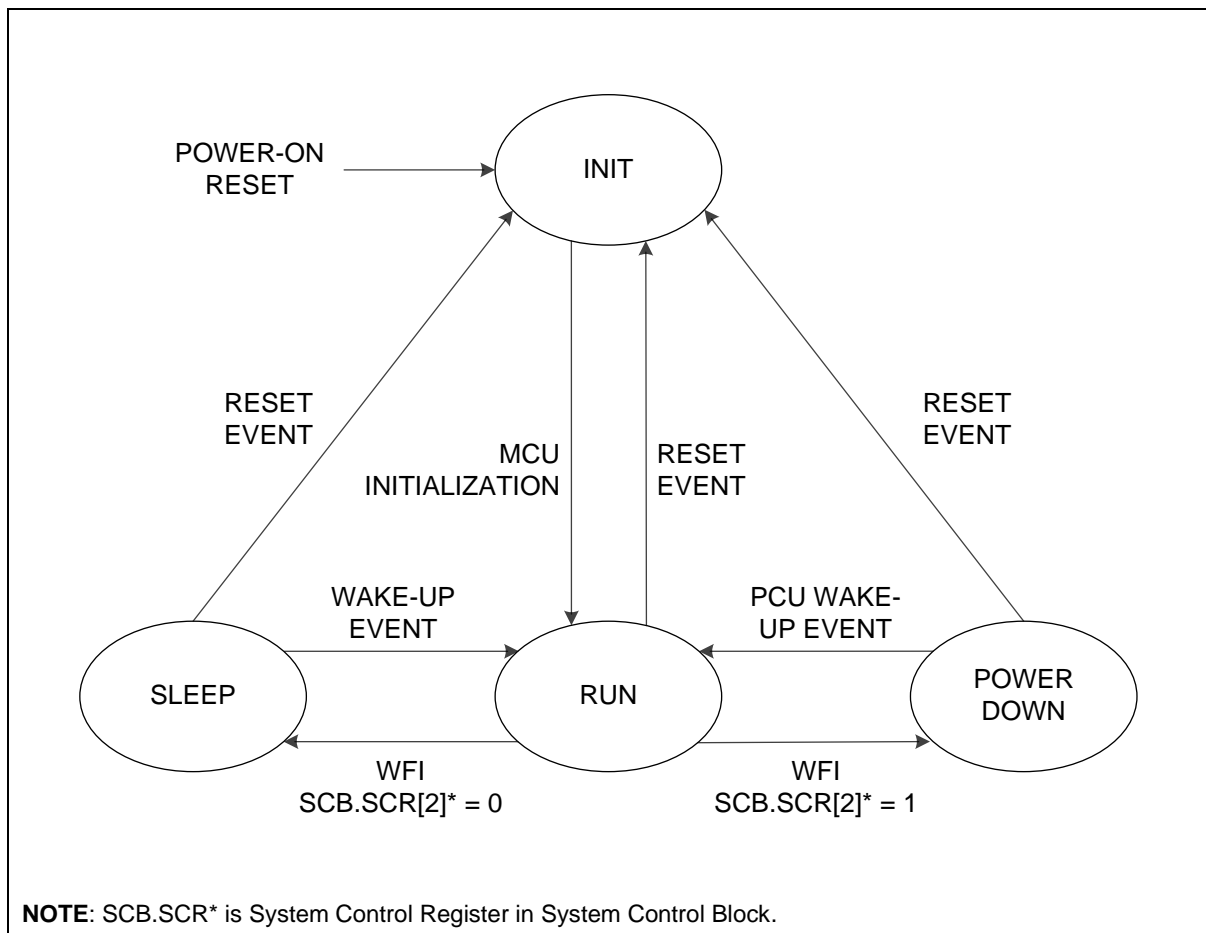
POWER-ON RESET

INIT

RESET EVENT

MCU INITIALIZATION

RESET EVENT

RESET EVENT

WAKE-UP EVENT

PCU WAKE-UP EVENT

SLEEP

RUN

POWER DOWN

WFI
SCB.SCR[2]* = 0

WFI
SCB.SCR[2]* = 1

**NOTE**: SCB.SCR* is System Control Register in System Control Block.